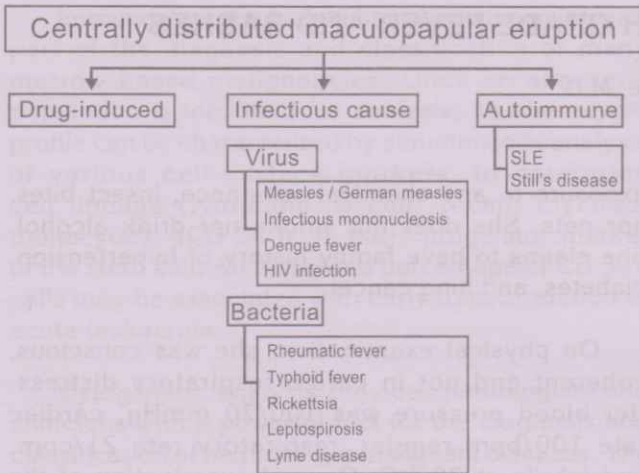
Centrally distributed maculopapular eruption

Drug-induced

Infectious cause

Autoimmune

SLE
Still's disease

Virus

Measles / German measles
Infectious mononucleosis
Dengue fever
HIV infection

Bacteria

Rheumatic fever
Typhoid fever
Rickettsia
Leptospirosis
Lyme disease